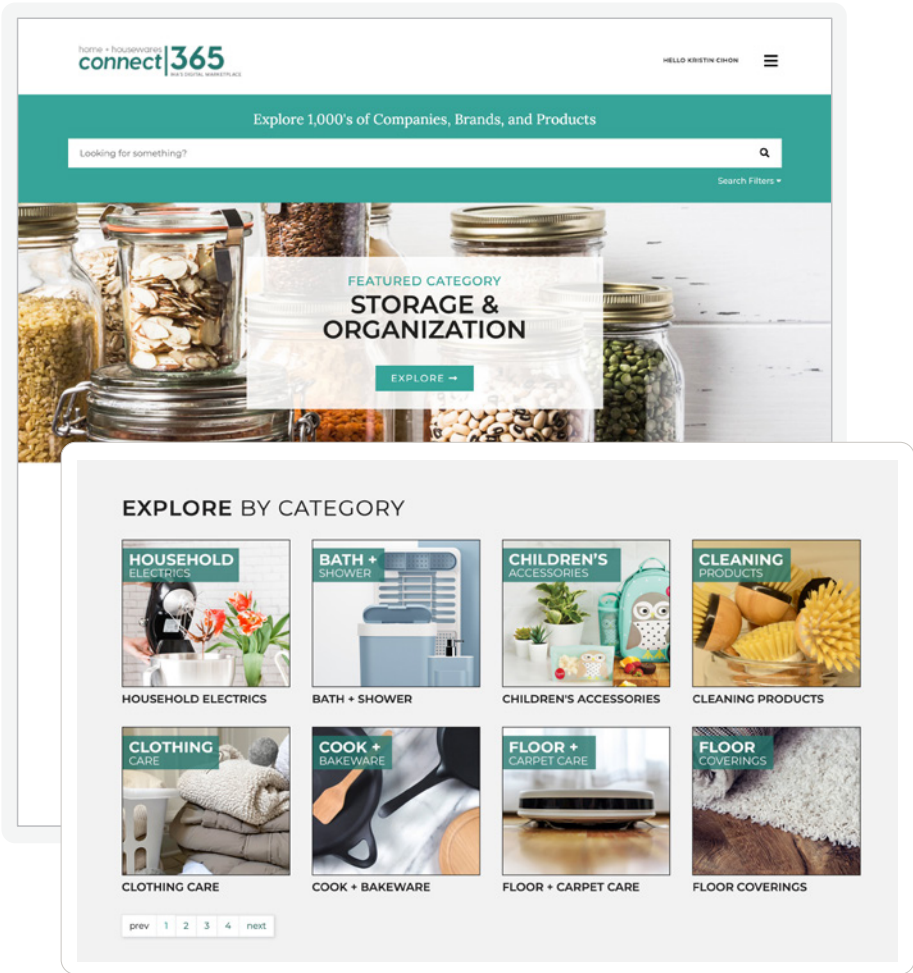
home + housewares
connect|365
IHA'S DIGITAL MARKETPLACE

HELLO KRISTIN CIHON

Explore 1,000's of Companies, Brands, and Products

Looking for something?

Search Filters ▾

FEATURED CATEGORY
STORAGE & ORGANIZATION

EXPLORE →

EXPLORE BY CATEGORY

HOUSEHOLD ELECTRICS
HOUSEHOLD ELECTRICS

BATH + SHOWER
BATH + SHOWER

CHILDREN'S ACCESSORIES
CHILDREN'S ACCESSORIES

CLEANING PRODUCTS
CLEANING PRODUCTS

CLOTHING CARE
CLOTHING CARE

COOK + BAKEWARE
COOK + BAKEWARE

FLOOR + CARPET CARE
FLOOR + CARPET CARE

FLOOR COVERINGS
FLOOR COVERINGS

prev 1 2 3 4 next